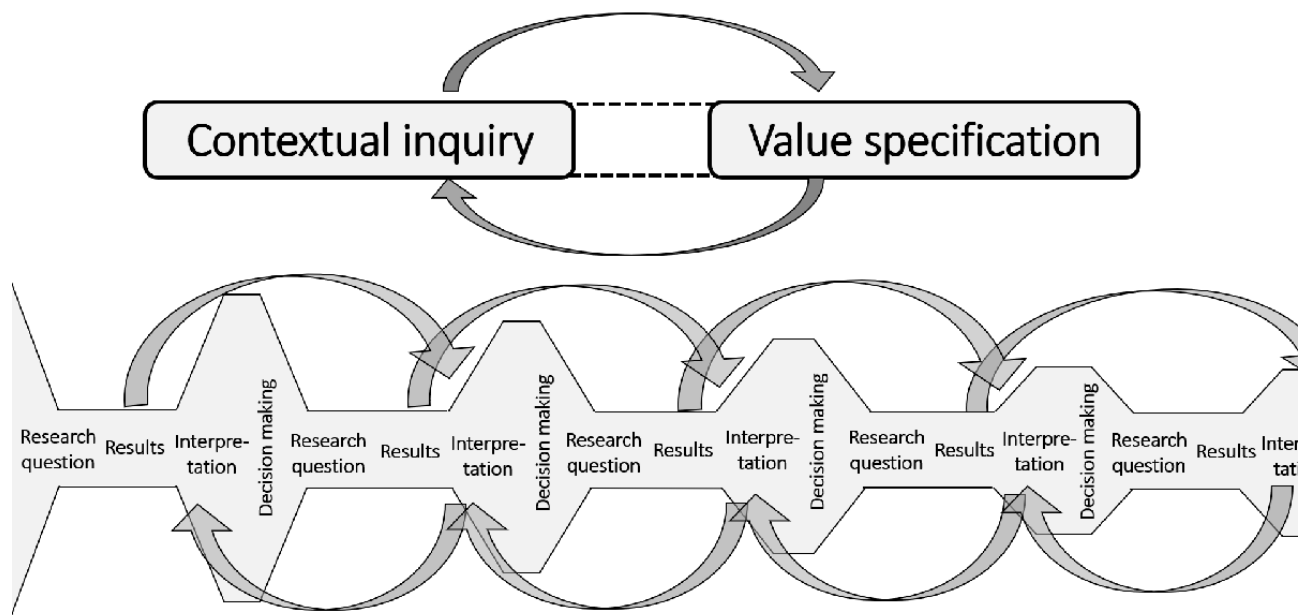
Contextual inquiry

Value specification

Research question

Results

Interpretation

Decision making

Research question

Results

Interpretation

Decision making

Research question

Results

Interpretation

Decision making

Research question

Results

Interpretation

Decision making

Research question

Results

Inter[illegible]
tat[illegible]